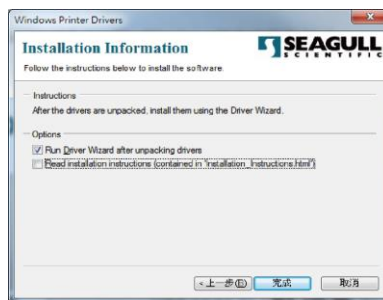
Windows Printer Drivers

Installation Information

SEAGULL SCIENTIFIC

Follow the instructions below to install the software.

Instructions

After the drivers are unpacked, install them using the Driver Wizard.

Options

Run Driver Wizard after unpacking drivers

Read installation instructions (contained in "Installation_Instructions.html")

< 上一步(B)

完成

取消